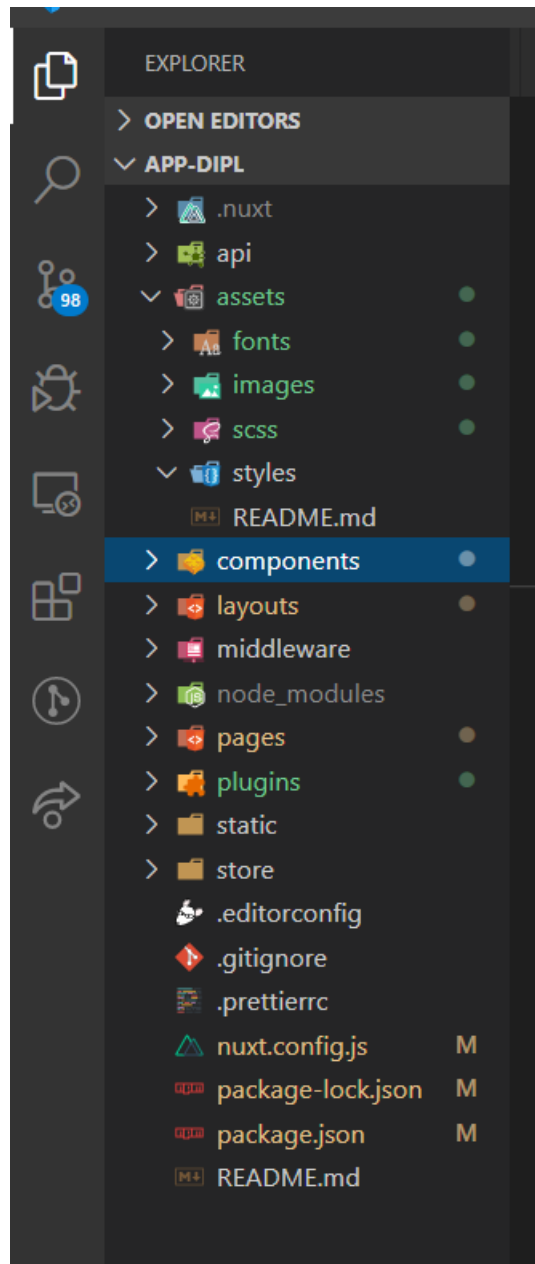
98

EXPLORER

OPEN EDITORS

APP-DIPL

.nuxt

api

assets

fonts

images

scss

styles

README.md

components

layouts

middleware

node_modules

pages

plugins

static

store

.editorconfig

.gitignore

.prettierrc

nuxt.config.js M

package-lock.json M

package.json M

README.md